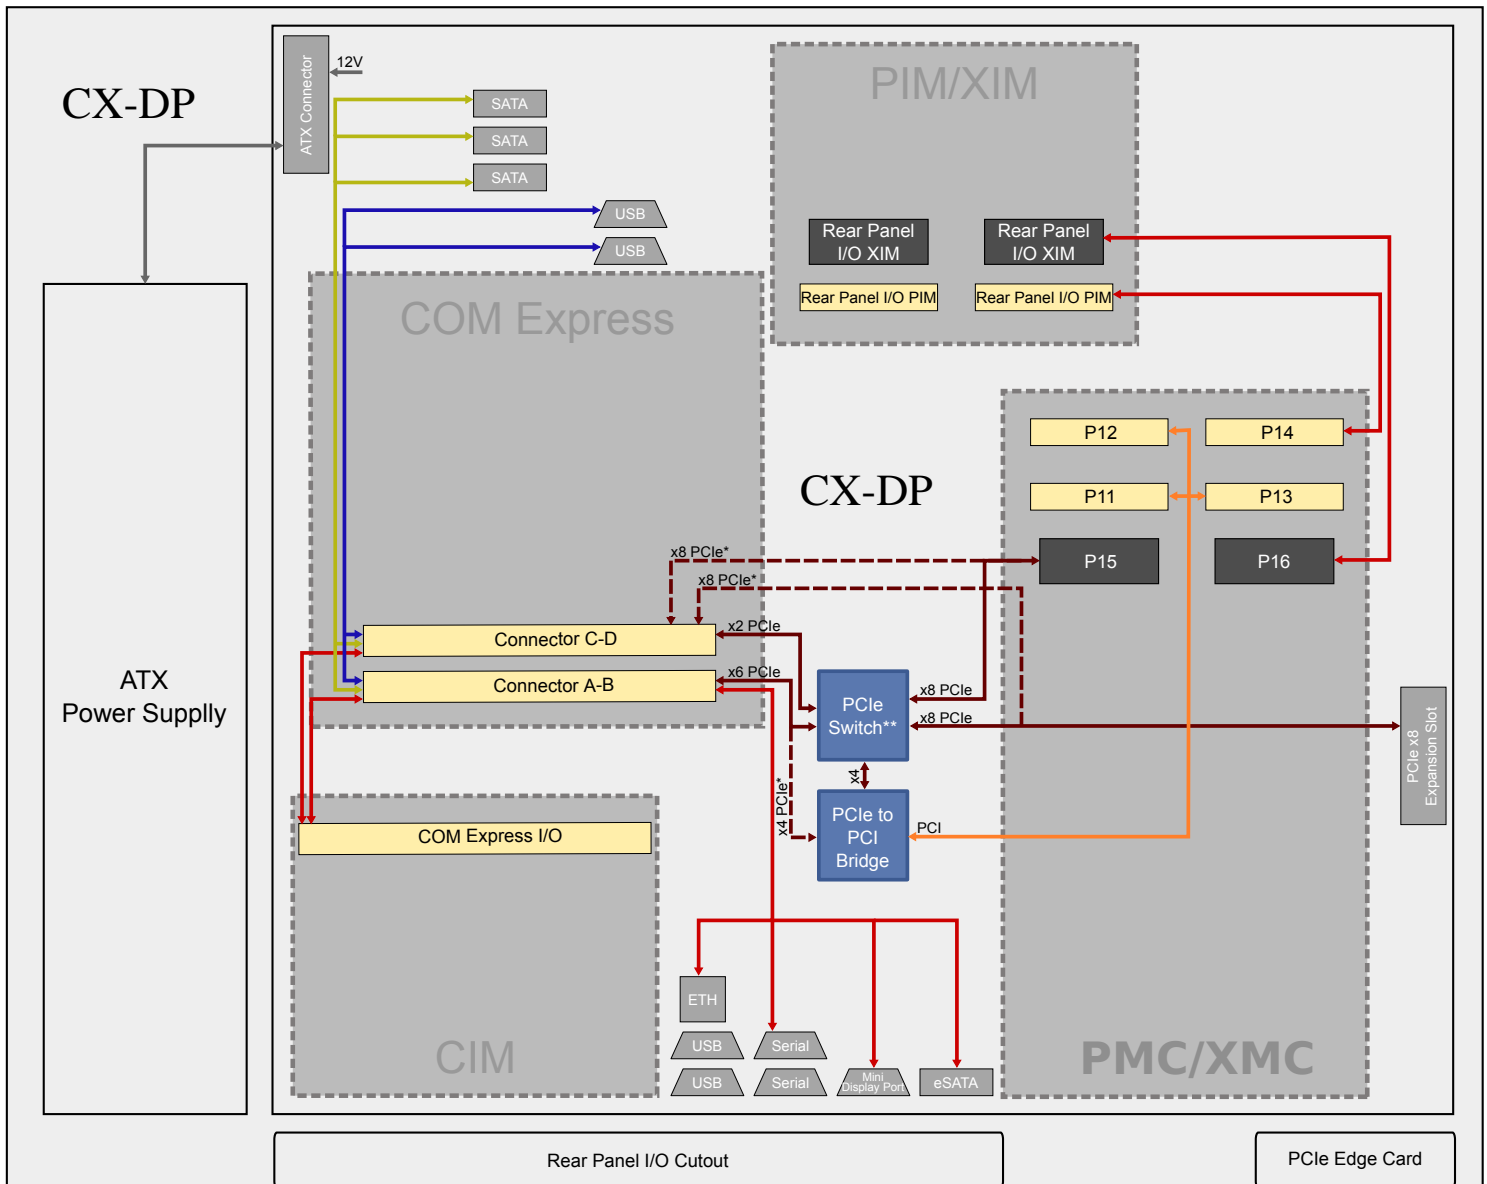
CX-DP

ATX
Power Supplly

ATX Connector

12V

SATA
SATA
SATA

USB
USB

PIM/XIM

Rear Panel I/O XIM
Rear Panel I/O XIM
Rear Panel I/O PIM
Rear Panel I/O PIM

COM Express

P12
P14
P11
P13
P15
P16

CX-DP

x8 PCIe*
x8 PCIe*
x2 PCIe
Connector C-D
x6 PCIe
Connector A-B

PCIe Switch**
x8 PCIe
x8 PCIe

PCIe x8 Expansion Slot

x4
x4 PCIe*

PCIe to PCI Bridge
PCI

COM Express I/O

CIM

ETH
USB
Serial
USB
Serial
Mini Display Port
eSATA

PMC/XMC

Rear Panel I/O Cutout

PCIe Edge Card